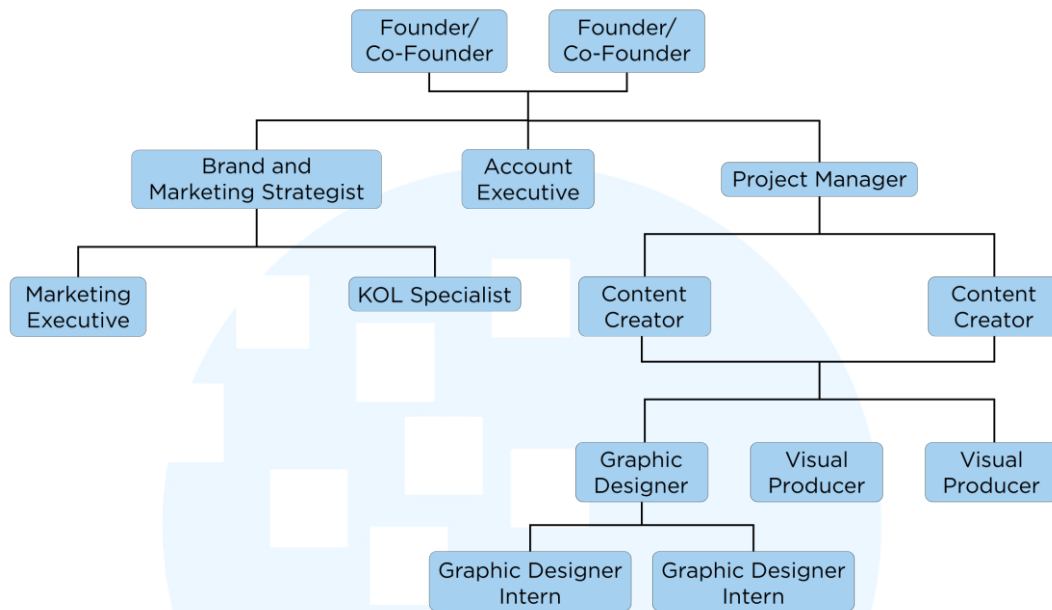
Founder/ Co-Founder

Founder/ Co-Founder

Brand and Marketing Strategist

Account Executive

Project Manager

Marketing Executive

KOL Specialist

Content Creator

Content Creator

Graphic Designer

Visual Producer

Visual Producer

Graphic Designer Intern

Graphic Designer Intern